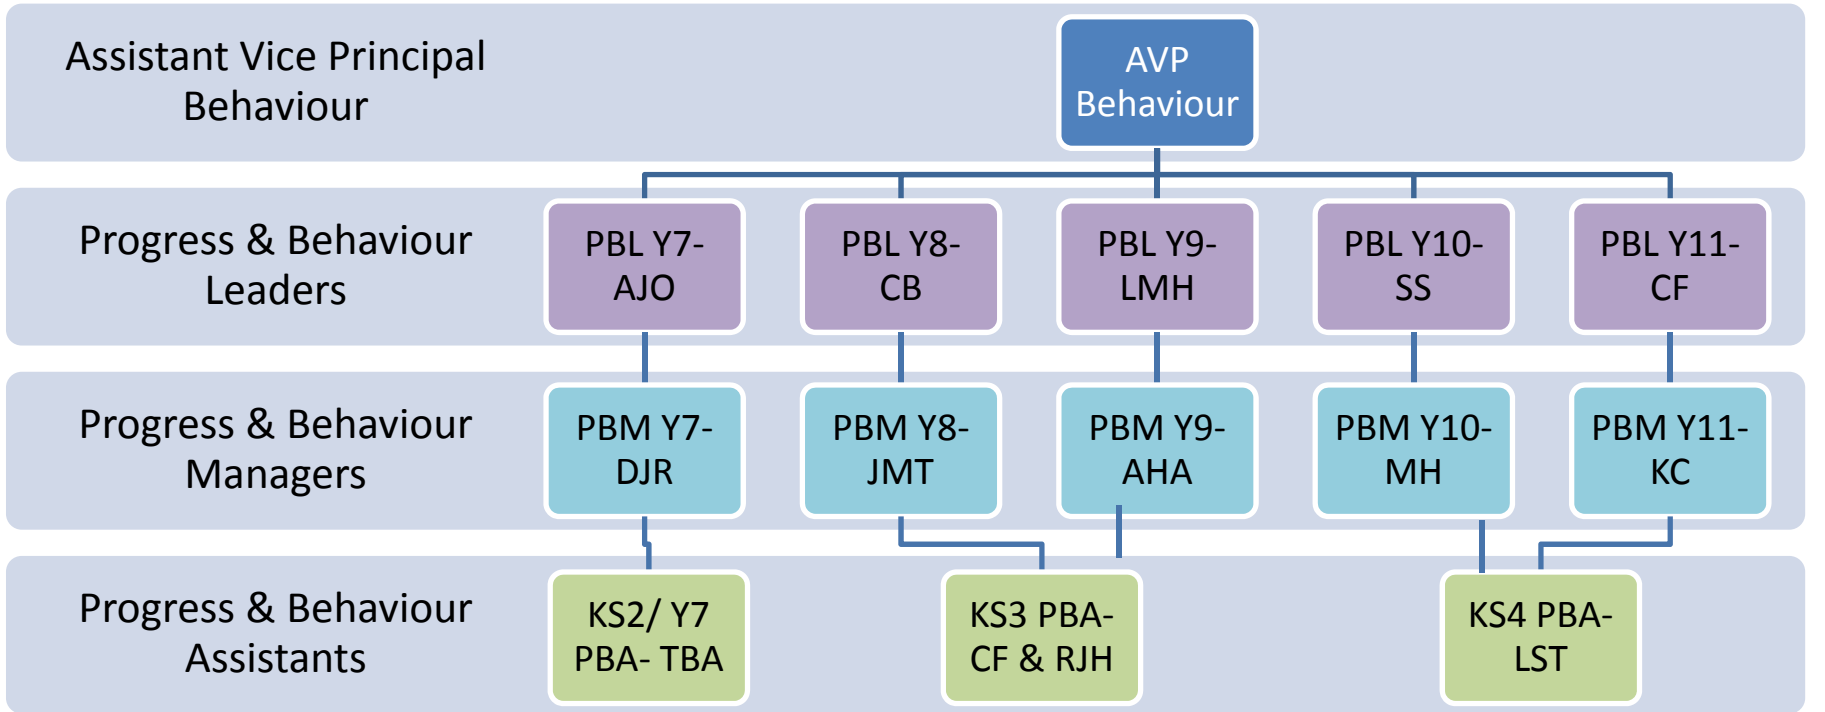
Assistant Vice Principal Behaviour

AVP Behaviour

Progress & Behaviour Leaders

PBL Y7- AJO

PBL Y8- CB

PBL Y9- LMH

PBL Y10- SS

PBL Y11- CF

Progress & Behaviour Managers

PBM Y7- DJR

PBM Y8- JMT

PBM Y9- AHA

PBM Y10- MH

PBM Y11- KC

Progress & Behaviour Assistants

KS2/ Y7 PBA- TBA

KS3 PBA- CF & RJH

KS4 PBA- LST